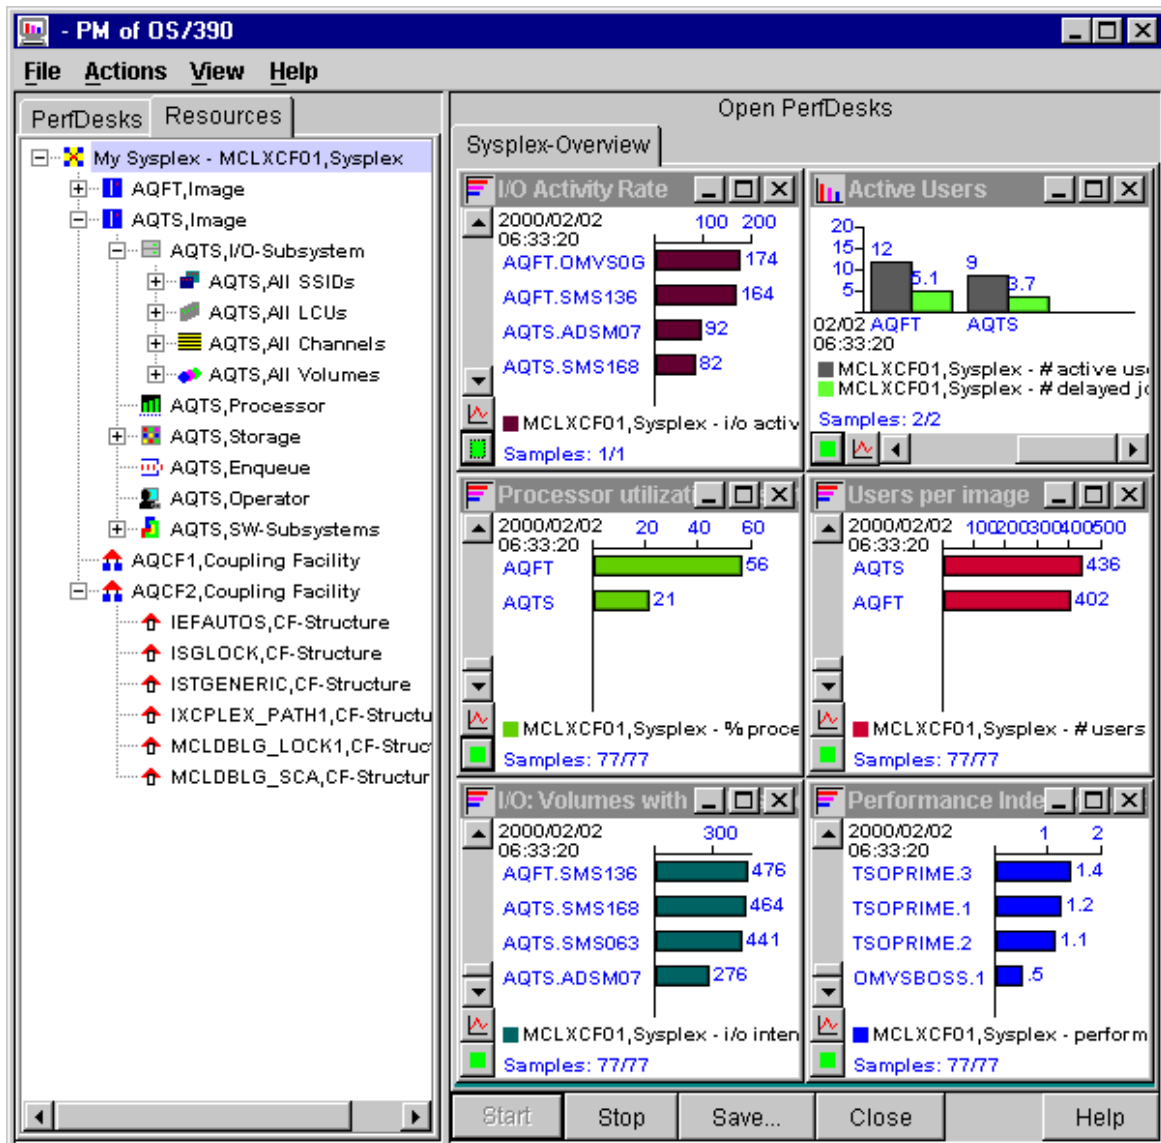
- PM of OS/390

File Actions View Help

PerfDesks Resources

My Sysplex - MCLXCF01,Sysplex
AQFT,Image
AQTS,Image
AQTS,I/O-Subsystem
AQTS,All SSIDs
AQTS,All LCUs
AQTS,All Channels
AQTS,All Volumes
AQTS,Processor
AQTS,Storage
AQTS,Enqueue
AQTS,Operator
AQTS,SW-Subsystems
AQCF1,Coupling Facility
AQCF2,Coupling Facility
IEFAUTOS,CF-Structure
ISGLOCK,CF-Structure
ISTGENERIC,CF-Structure
IXCPLEX_PATH1,CF-Structu
MCLDBLG_LOCK1,CF-Struc
MCLDBLG_SCA,CF-Structur

Open PerfDesks

Sysplex-Overview

I/O Activity Rate
2000/02/02 06:33:20
100 200
AQFT.OMVS0G 174
AQFT.SMS136 164
AQTS.ADSM07 92
AQTS.SMS168 82
MCLXCF01,Sysplex - i/o activ
Samples: 1/1

Active Users
20 15 10 5
12 5.1 9 3.7
02/02 06:33:20 AQFT AQTS
MCLXCF01,Sysplex - # active us
MCLXCF01,Sysplex - # delayed j
Samples: 2/2

Processor utilizati
2000/02/02 06:33:20
20 40 60
AQFT 56
AQTS 21
MCLXCF01,Sysplex - % proce
Samples: 77/77

Users per image
2000/02/02 06:33:20
100 200 300 400 500
AQTS 436
AQFT 402
MCLXCF01,Sysplex - # users
Samples: 77/77

I/O: Volumes with
2000/02/02 06:33:20
300
AQFT.SMS136 476
AQTS.SMS168 464
AQTS.SMS063 441
AQTS.ADSM07 276
MCLXCF01,Sysplex - i/o inten
Samples: 77/77

Performance Inde
2000/02/02 06:33:20
1 2
TSOPRIME.3 1.4
TSOPRIME.1 1.2
TSOPRIME.2 1.1
OMVSBOSS.1 .5
MCLXCF01,Sysplex - perform
Samples: 77/77

Start Stop Save... Close Help